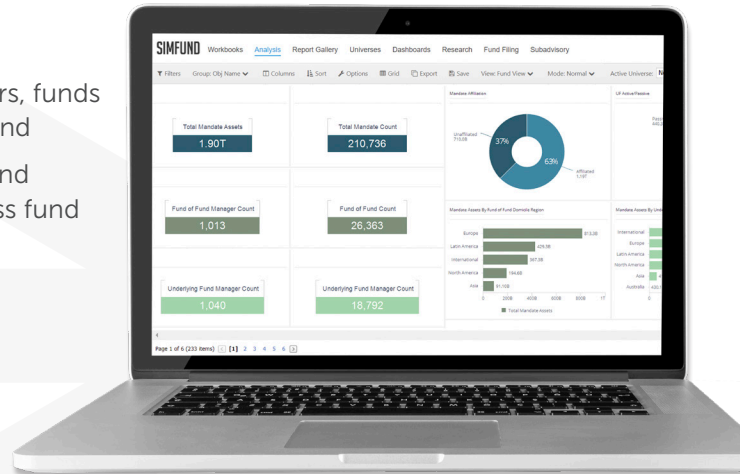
rs, funds
nd
nd
ss fund

SIMFUND Workbooks Analysis Report Gallery Universes Dashboards Research Fund Filing Subadvisory

Filters Group: Obj Name Columns Sort Options Grid Export Save View: Fund View Mode: Normal Active Universe: N

Total Mandate Assets
1.90T

Total Mandate Count
210,736

Mandate Affiliation
Unaffiliated 710.0B
37%
63%
Affiliated 1.19T

LF Active/Passive

Fund of Fund Manager Count
1,013

Fund of Fund Count
26,363

Mandate Assets By Fund of Fund Domicile Region
Europe 813.2B
Latin America 429.3B
International 397.0B
North America 194.6B
Asia 91.15B
0 200B 400B 600B 800B 1T
Total Mandate Assets

Mandate Assets By Und
International
Europe
Latin America
North America
Asia
Australia

Underlying Fund Manager Count
1,040

Underlying Fund Manager Count
18,792

Page 1 of 6 (233 items) [1] 2 3 4 5 6